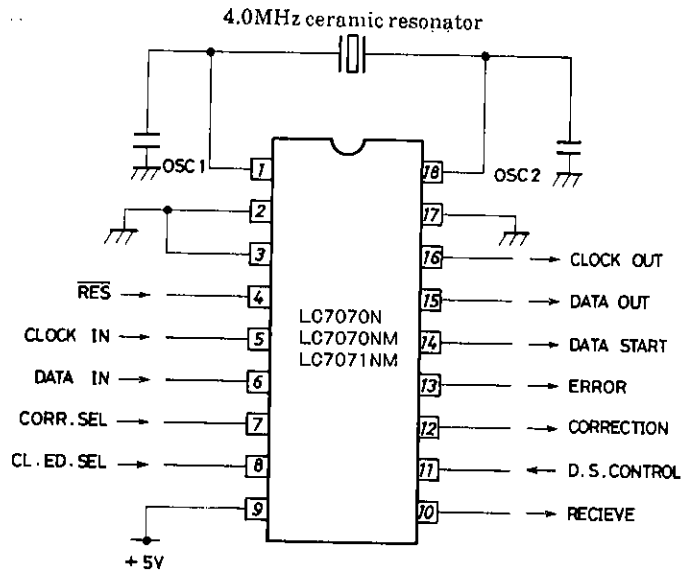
4.0MHz ceramic resonator

OSC 1
OSC 2

1
2
3
$\overline{RES}$
4
CLOCK IN
5
DATA IN
6
CORR. SEL
7
CL. ED. SEL
8
9
+ 5V

LC7070N
LC7070NM
LC7071NM

18
17
16
CLOCK OUT
15
DATA OUT
14
DATA START
13
ERROR
12
CORRECTION
11
D. S. CONTROL
10
RECIEVE